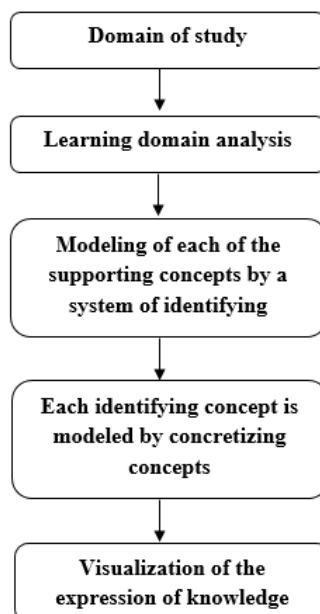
Domain of study

Learning domain analysis

Modeling of each of the supporting concepts by a system of identifying

Each identifying concept is modeled by concretizing concepts

Visualization of the expression of knowledge